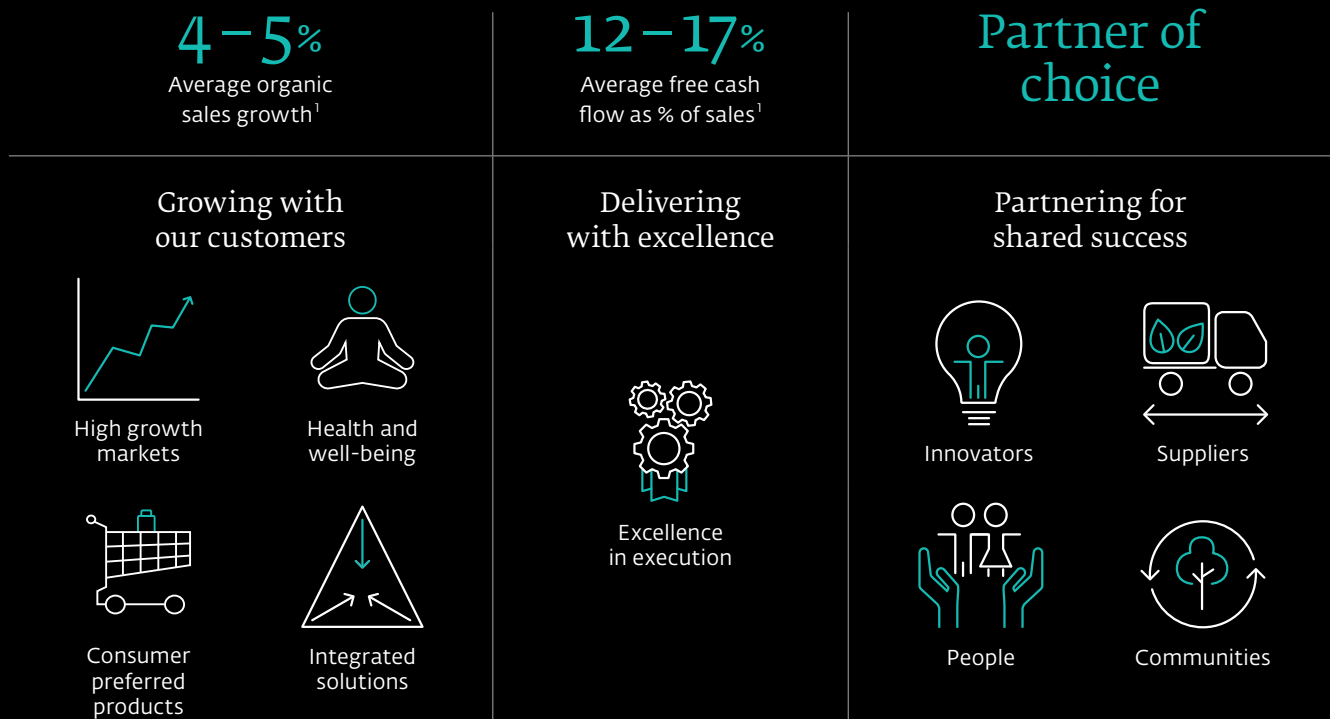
4–5%
Average organic sales growth$^1$

12–17%
Average free cash flow as % of sales$^1$

Partner of choice

Growing with our customers

High growth markets

Health and well-being

Consumer preferred products

Integrated solutions

Delivering with excellence

Excellence in execution

Partnering for shared success

Innovators

Suppliers

People

Communities